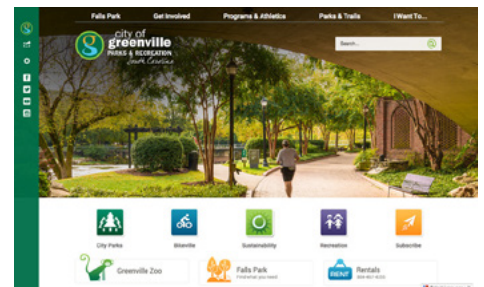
Falls Park Get Involved Programs & Athletics Parks & Trails I Want To...

city of greenville PARKS & RECREATION South Carolina

Search...

City Parks
Bikeville
Sustainability
Recreation
Subscribe

Greenville Zoo
Falls Park
Find what you need
RENT Rentals
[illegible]